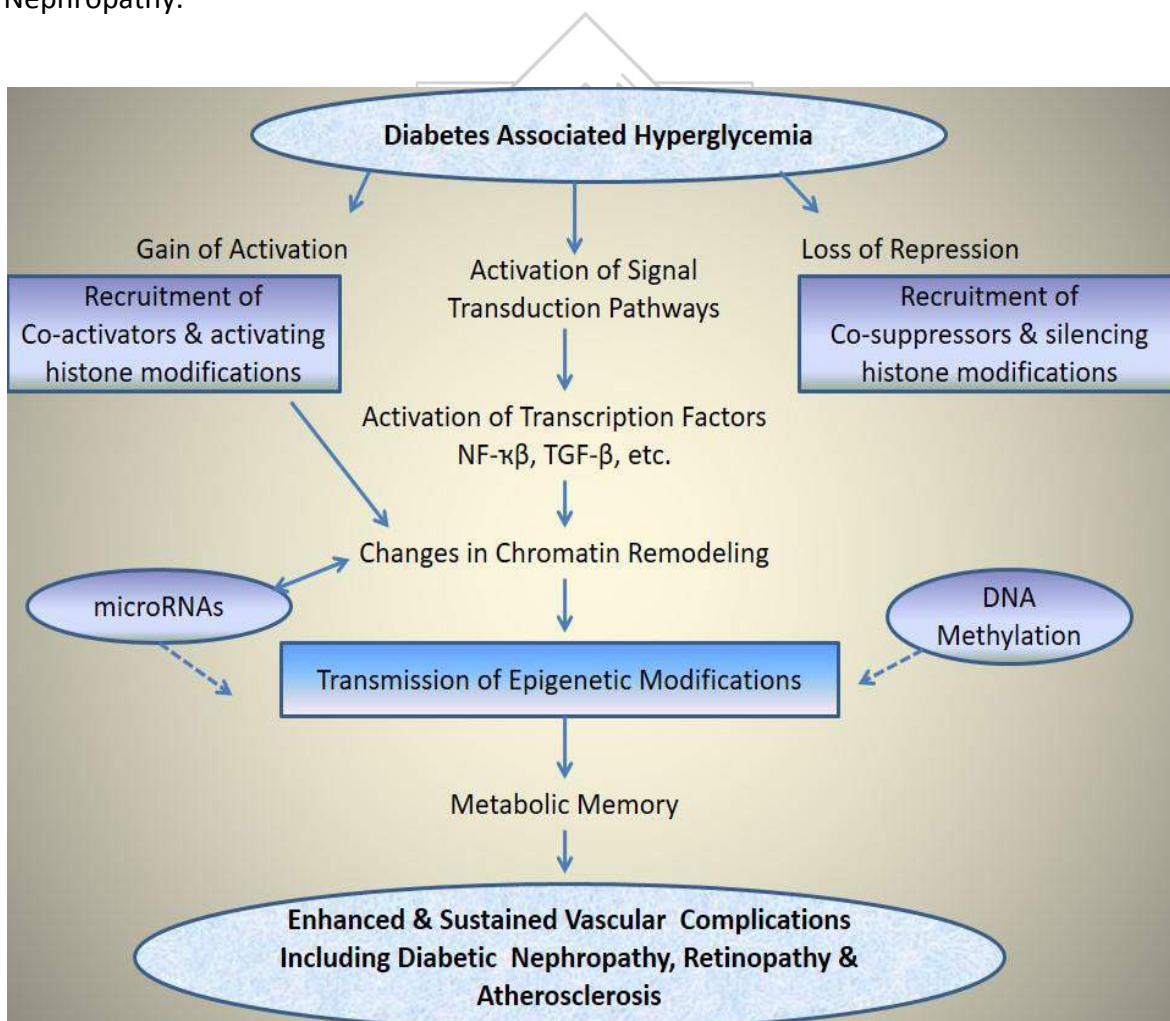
Nephropathy.

Diabetes Associated Hyperglycemia

Gain of Activation

Recruitment of Co-activators & activating histone modifications

Activation of Signal Transduction Pathways

Loss of Repression

Recruitment of Co-suppressors & silencing histone modifications

Activation of Transcription Factors NF-κβ, TGF-β, etc.

Changes in Chromatin Remodeling

microRNAs

DNA Methylation

Transmission of Epigenetic Modifications

Metabolic Memory

Enhanced & Sustained Vascular Complications Including Diabetic Nephropathy, Retinopathy & Atherosclerosis